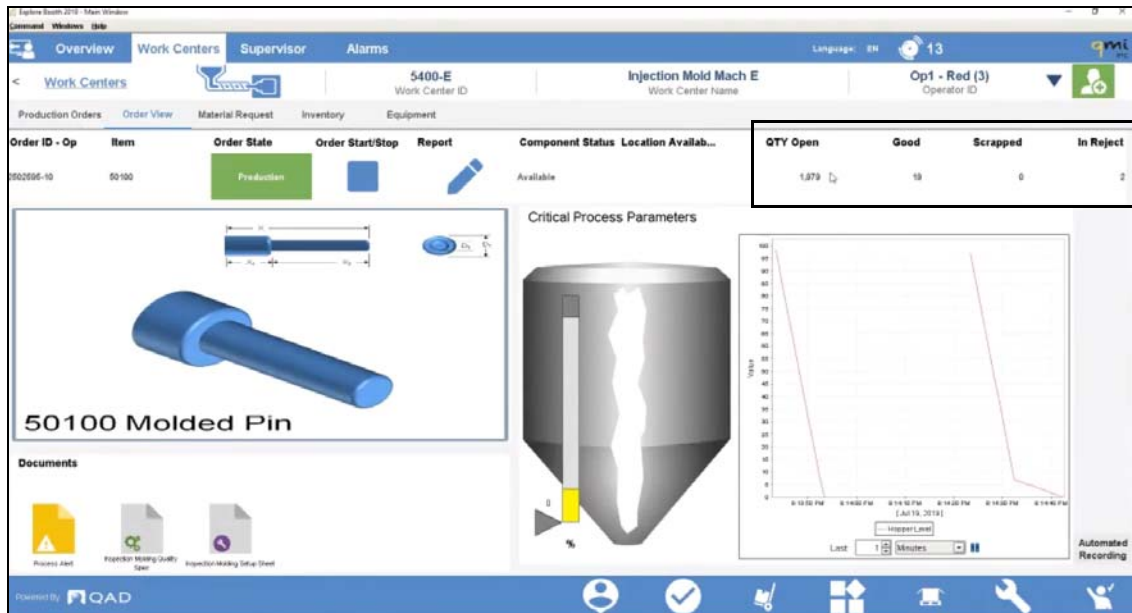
Explore Booth 2018 - Main Window
Command Windows Help

Overview Work Centers Supervisor Alarms Language: EN 13 qmi

< Work Centers 5400-E Work Center ID Injection Mold Mach E Work Center Name Op1 - Red (3) Operator ID

Production Orders Order View Material Request Inventory Equipment

| Order ID - Op | Item | Order State | Order Start/Stop | Report | Component Status | Location Availab... | QTY Open | Good | Scrapped | In Reject |
|---|---|---|---|---|---|---|---|---|---|---|
| 2502595-10 | 50100 | Production | | | Available | | 1,979 | 19 | 0 | 2 |

50100 Molded Pin

Critical Process Parameters

0
%

100 95 90 85 80 75 70 65 60 55 50 45 40 35 30 25 20 15 10 5 0
Value
8:13:50 PM 8:14:00 PM 8:14:10 PM 8:14:20 PM 8:14:30 PM 8:14:40 PM
[Jul 19, 2018]
HopperLevel
Last 1 Minutes

Documents

Process Alert
Injection Molding Quality Spec
Injection Molding Setup Sheet

Automated Recording

Powered By QAD